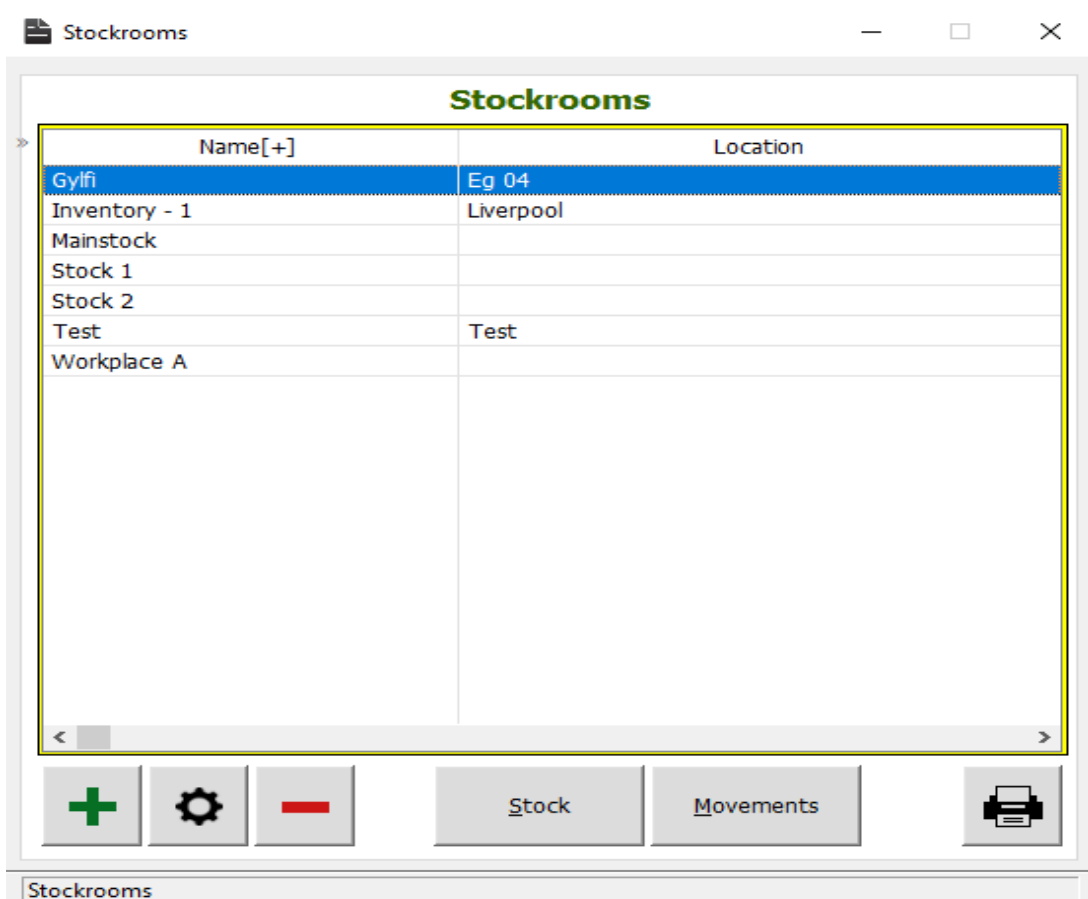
Stockrooms

Stockrooms

| Name[+] | Location |
|---|---|
| Gylfi | Eg 04 |
| Inventory - 1 | Liverpool |
| Mainstock | |
| Stock 1 | |
| Stock 2 | |
| Test | Test |
| Workplace A | |

Stock

Movements

Stockrooms